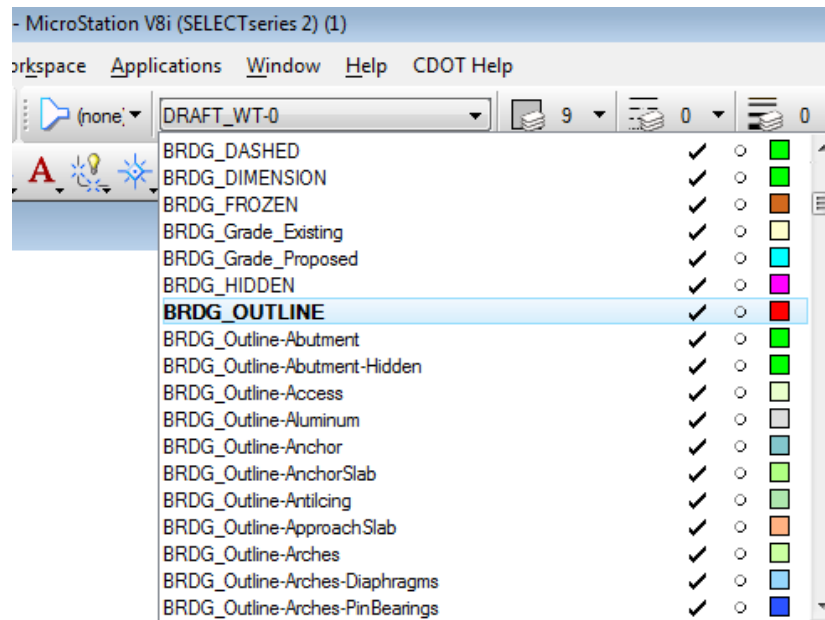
- MicroStation V8i (SELECTseries 2) (1)

orkspace Applications Window Help CDOT Help

(none) DRAFT_WT-0 9 0 0

A

BRDG_DASHED
BRDG_DIMENSION
BRDG_FROZEN
BRDG_Grade_Existing
BRDG_Grade_Proposed
BRDG_HIDDEN
BRDG_OUTLINE
BRDG_Outline-Abutment
BRDG_Outline-Abutment-Hidden
BRDG_Outline-Access
BRDG_Outline-Aluminum
BRDG_Outline-Anchor
BRDG_Outline-AnchorSlab
BRDG_Outline-AntiIcing
BRDG_Outline-ApproachSlab
BRDG_Outline-Arches
BRDG_Outline-Arches-Diaphragms
BRDG_Outline-Arches-PinBearings